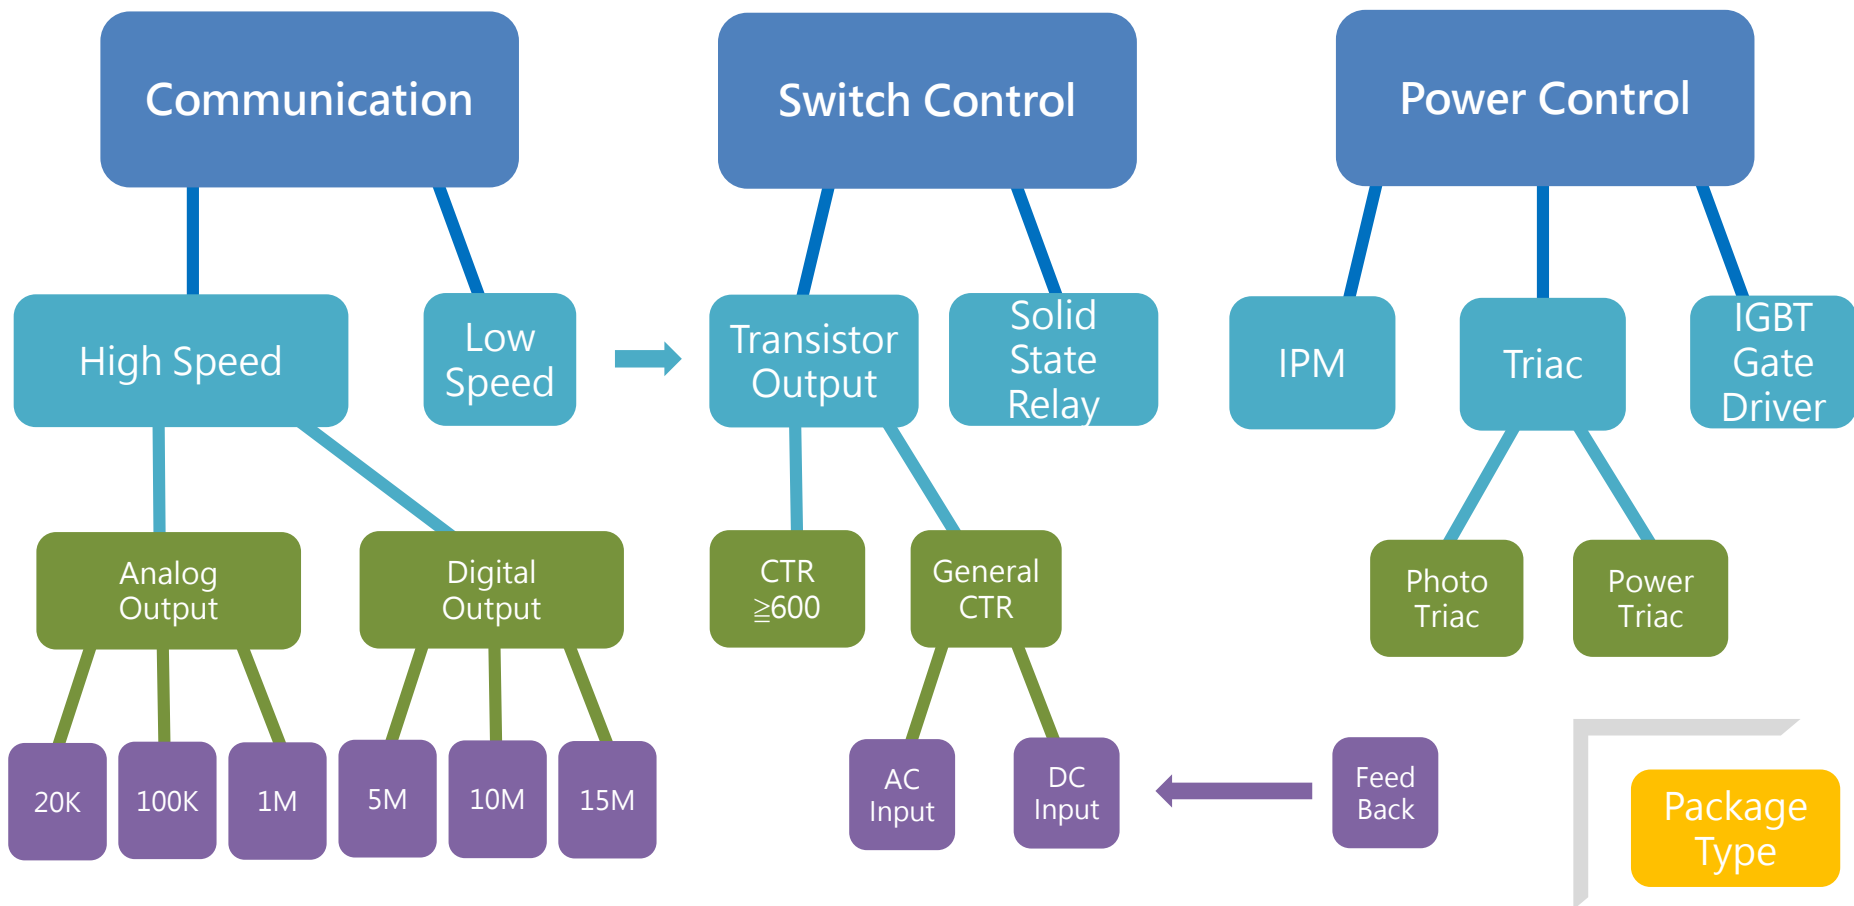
Communication

Switch Control

Power Control

High Speed

Low Speed

Transistor Output

Solid State Relay

IPM

Triac

IGBT Gate Driver

Analog Output

Digital Output

CTR $\geqq$600

General CTR

Photo Triac

Power Triac

20K

100K

1M

5M

10M

15M

AC Input

DC Input

Feed Back

Package Type